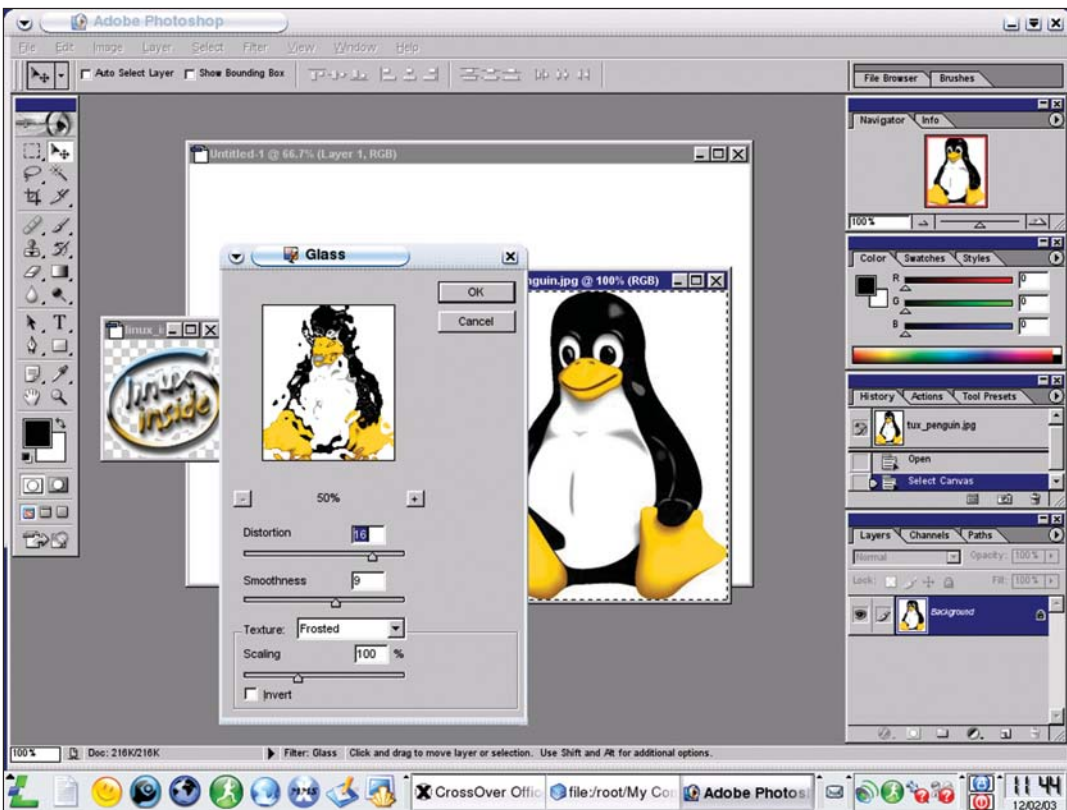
Adobe Photoshop

File Edit Image Layer Select Filter View Window Help

Auto Select Layer Show Bounding Box

File Browser Brushes

Untitled-1 @ 66.7% (Layer 1, RGB)

Glass

OK

Cancel

50%

Distortion 16

Smoothness 9

Texture: Frosted

Scaling 100 %

Invert

linux_i

linux inside

guin.jpg @ 100% (RGB)

Navigator Info

100%

Color Swatches Styles

R 0

G 0

B 0

History Actions Tool Presets

tux_penguin.jpg

Open

Select Canvas

Layers Channels Paths

Normal Opacity: 100%

Lock: Fill: 100%

Background

100% Doc: 216K/216K Filter: Glass Click and drag to move layer or selection. Use Shift and Alt for additional options.

CrossOver Offic file:/root/My Co Adobe Photos

11 44 12/02/03